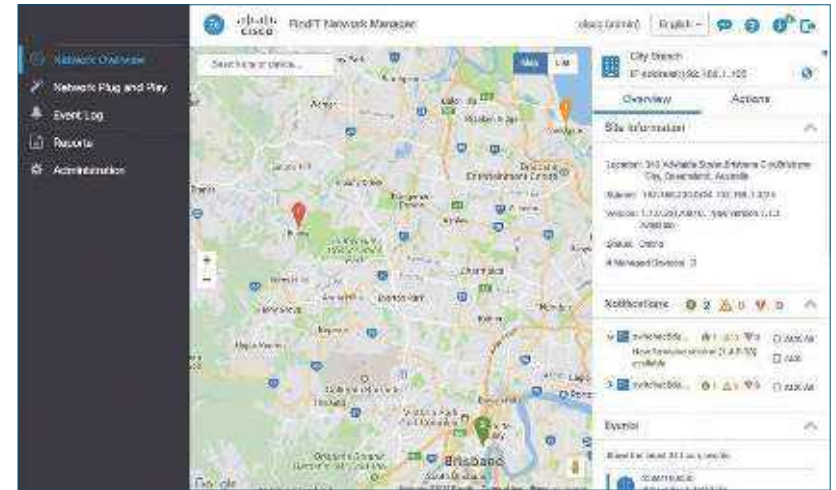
cisco FindIT Network Manager

cisco (admin) English

Network Overview
Network Plug and Play
Event Log
Reports
Administration

Search site or device...

Map List

City Branch
IP address(192.168.1.100

Overview Actions

Site Information

Location: 310 Adelaide Street Brisbane City, Queensland, Australia

Subnet: 192.168.250.0/24, 192.168.1.0/24

Version: 1.1.0.20180810, Type version 1.1.0 Available

Status: Online

# Managed Devices: 3

Notifications 2 0 0

switch... Ack All

New firmware version [1.4.8.06] available Ack

switch... Ack All

Events

Brisbane

Google